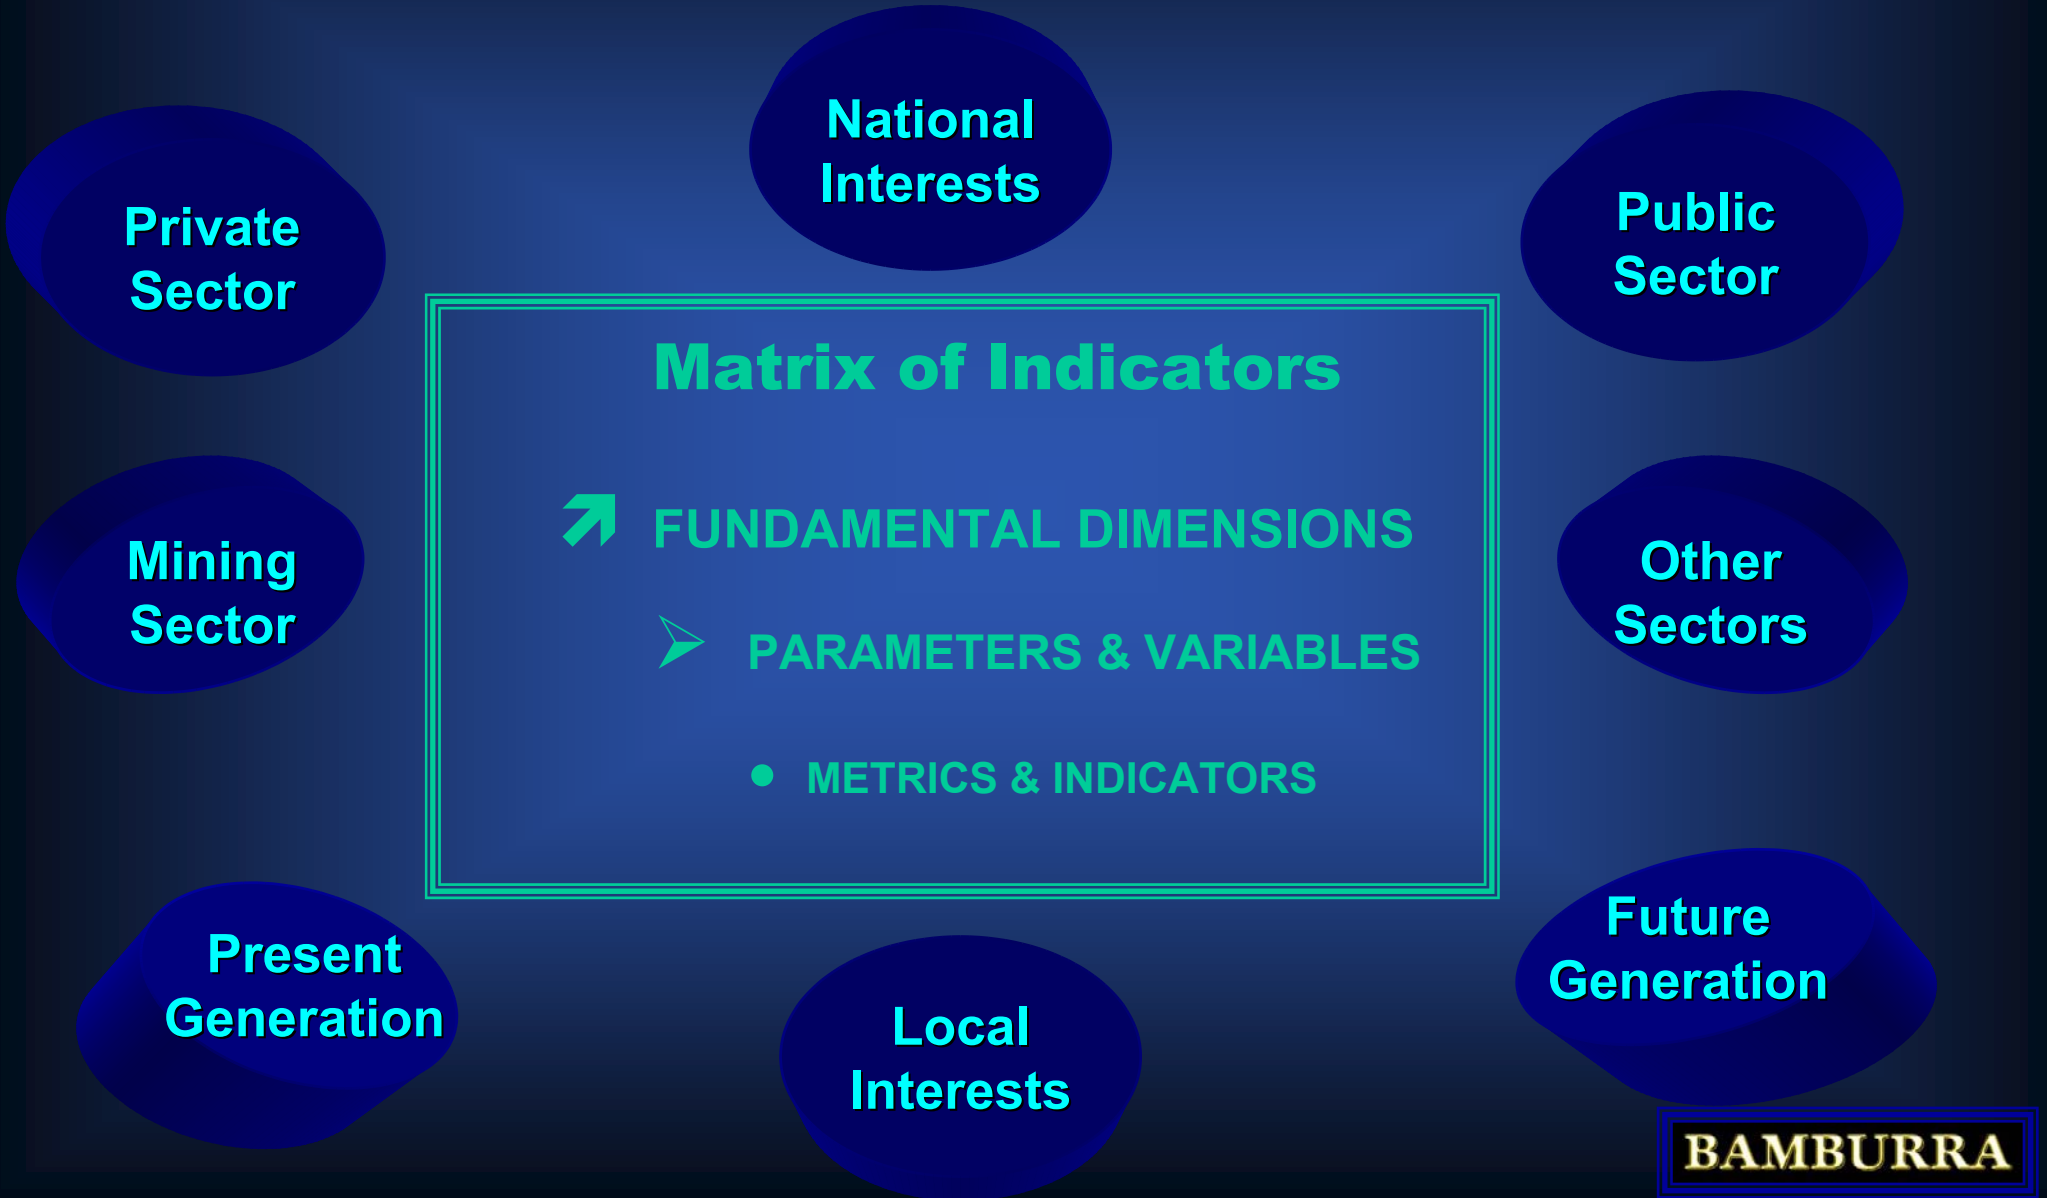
National Interests

Private Sector

Public Sector

Matrix of Indicators

FUNDAMENTAL DIMENSIONS

PARAMETERS & VARIABLES

METRICS & INDICATORS

Mining Sector

Other Sectors

Present Generation

Local Interests

Future Generation

BAMBURRA